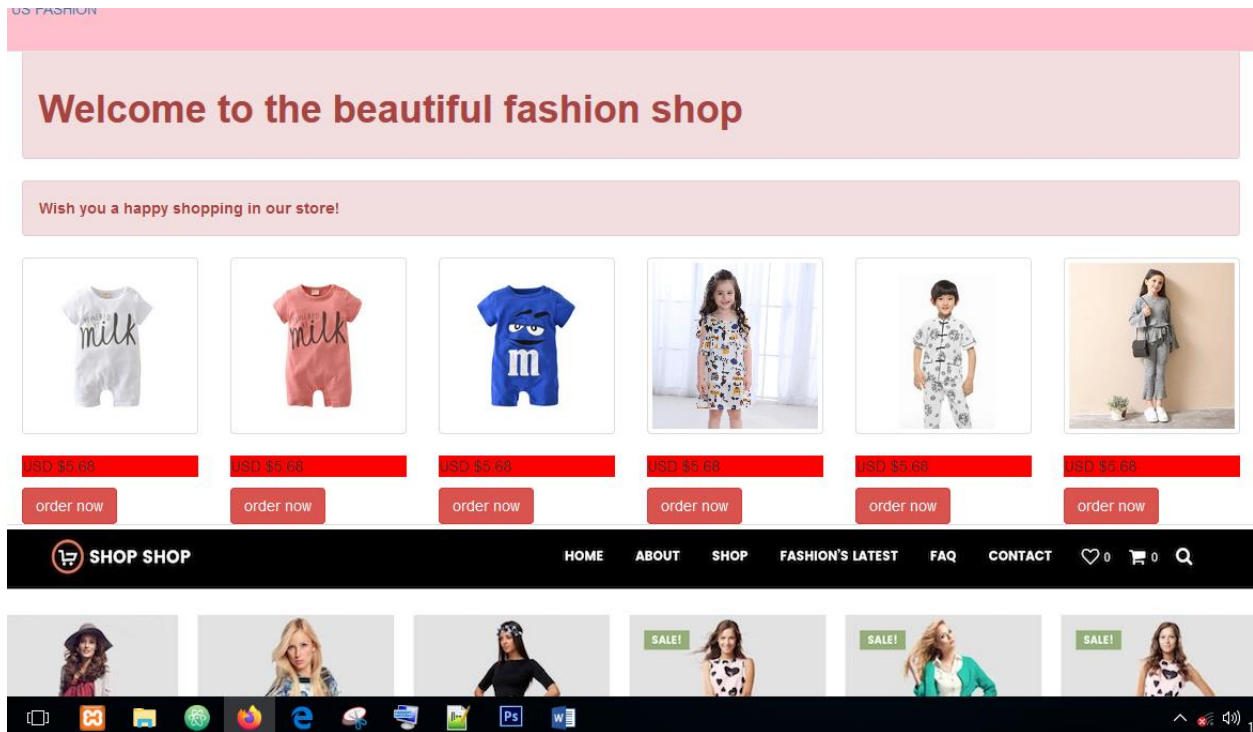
US FASHION

Welcome to the beautiful fashion shop

Wish you a happy shopping in our store!

milk

milk

m

USD $5.68
order now

USD $5.68
order now

USD $5.68
order now

USD $5.68
order now

USD $5.68
order now

USD $5.68
order now

SHOP SHOP

HOME ABOUT SHOP FASHION'S LATEST FAQ CONTACT 0 0

SALE!

SALE!

SALE!